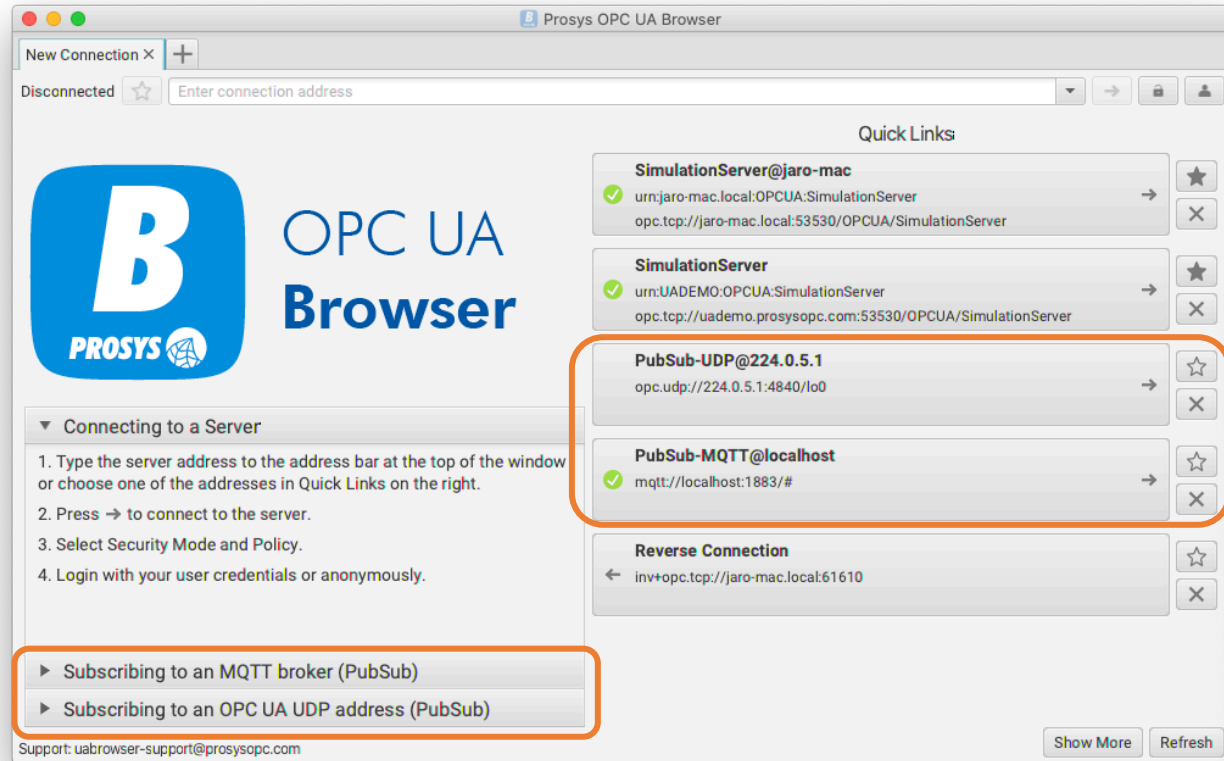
Prosys OPC UA Browser

New Connection ×

Disconnected

Enter connection address

B
PROSYS

OPC UA
Browser

Connecting to a Server

1. Type the server address to the address bar at the top of the window or choose one of the addresses in Quick Links on the right.

2. Press → to connect to the server.

3. Select Security Mode and Policy.

4. Login with your user credentials or anonymously.

Subscribing to an MQTT broker (PubSub)

Subscribing to an OPC UA UDP address (PubSub)

Support: uabrowser-support@prosysopc.com

Quick Links

SimulationServer@jaro-mac
urn:jaro-mac.local:OPCUA:SimulationServer
opc.tcp://jaro-mac.local:53530/OPCUA/SimulationServer

SimulationServer
urn:UADEMO:OPCUA:SimulationServer
opc.tcp://uademo.prosysopc.com:53530/OPCUA/SimulationServer

PubSub-UDP@224.0.5.1
opc.udp://224.0.5.1:4840/lo0

PubSub-MQTT@localhost
mqtt://localhost:1883/#

Reverse Connection
inv+opc.tcp://jaro-mac.local:61610

Show More

Refresh